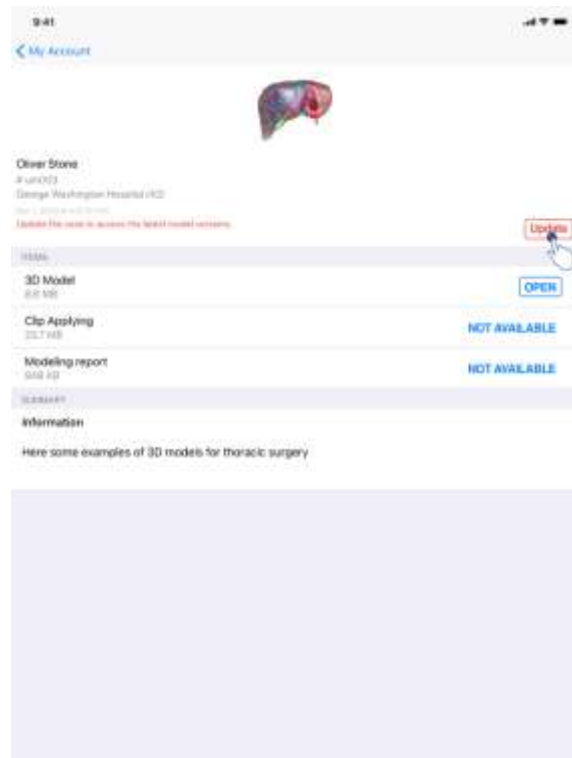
9:41

< My Account

Oliver Stone
# um003
George Washington Hospital (4O)
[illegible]
Update the case to access the latest model versions

Update

ITEMS

3D Model
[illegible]
OPEN

Clip Applying
23.7 MB
NOT AVAILABLE

Modeling report
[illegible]
NOT AVAILABLE

SUMMARY

Information

Here some examples of 3D models for thoracic surgery